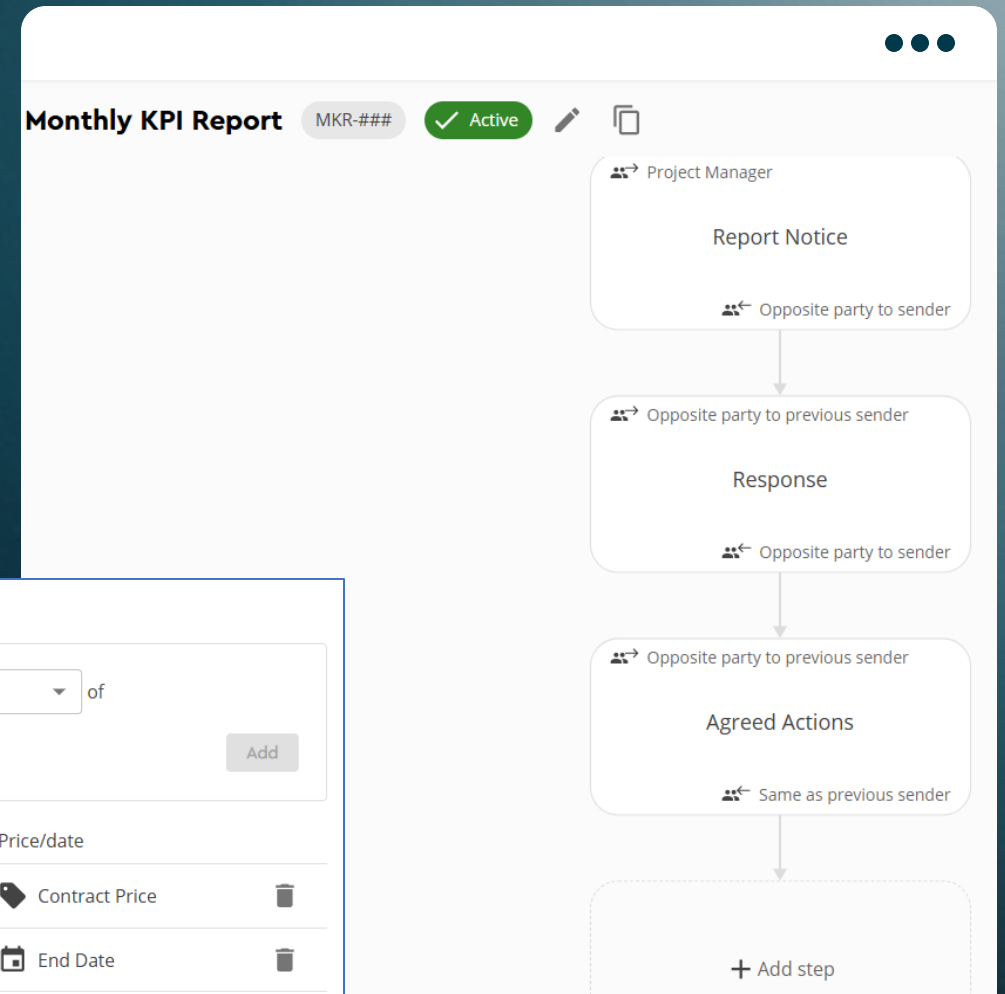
Monthly KPI Report MKR-### Active

Project Manager
Report Notice
Opposite party to sender

Opposite party to previous sender
Response
Opposite party to sender

Opposite party to previous sender
Agreed Actions
Same as previous sender

+ Add step

of
Add

Price/date
Contract Price
End Date